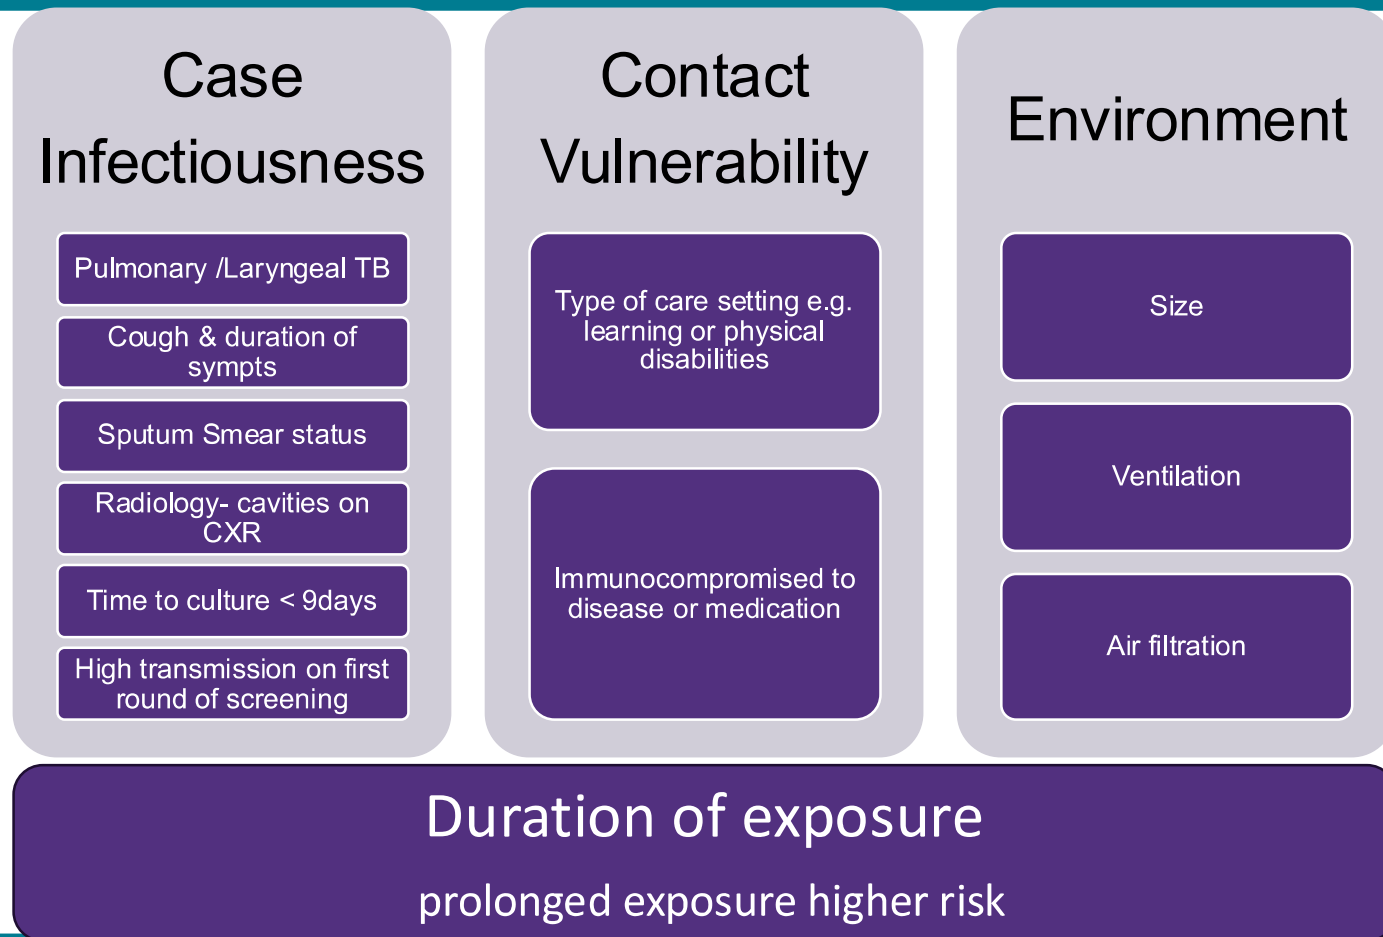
Case Infectiousness

Pulmonary /Laryngeal TB

Cough & duration of sympts

Sputum Smear status

Radiology- cavities on CXR

Time to culture < 9days

High transmission on first round of screening

Contact Vulnerability

Type of care setting e.g. learning or physical disabilities

Immunocompromised to disease or medication

Environment

Size

Ventilation

Air filtration

Duration of exposure

prolonged exposure higher risk